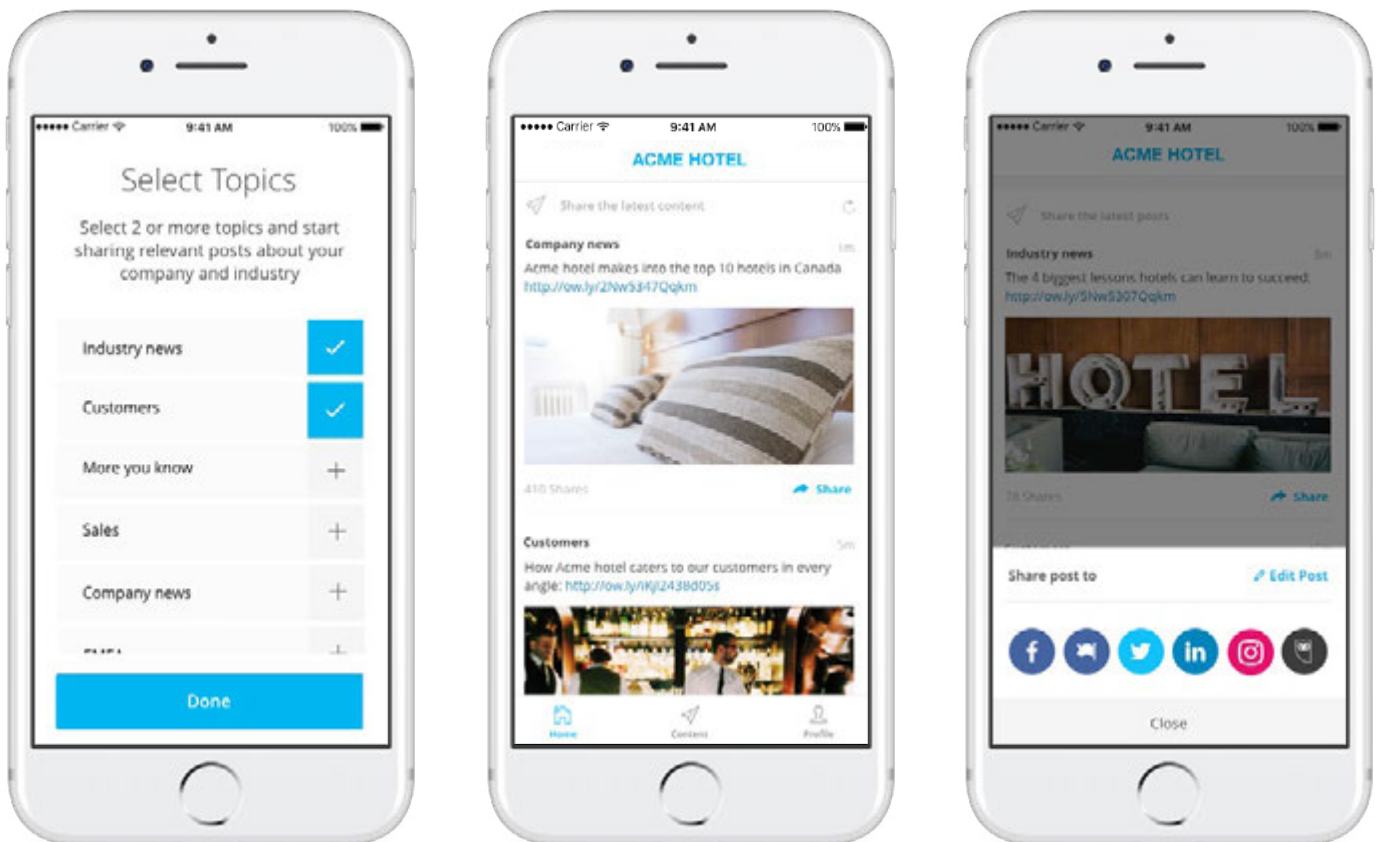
●●●●● Carrier 9:41 AM 100%

Select Topics

Select 2 or more topics and start sharing relevant posts about your company and industry

Industry news

Customers

More you know

Sales

Company news

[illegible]

Done

●●●●● Carrier 9:41 AM 100%

ACME HOTEL

Share the latest content

Company news 1m

Acme hotel makes into the top 10 hotels in Canada http://ow.ly/2Nw5347Qqkm

410 Shares Share

Customers 5m

How Acme hotel caters to our customers in every angle: http://ow.ly/iKjI2438d05s

Home Content Profile

●●●●● Carrier 9:41 AM 100%

ACME HOTEL

Share the latest posts

Industry news 5m

The 4 biggest lessons hotels can learn to succeed: http://ow.ly/5Nw5307Qqkm

HOTEL

78 Shares Share

Share post to Edit Post

Close